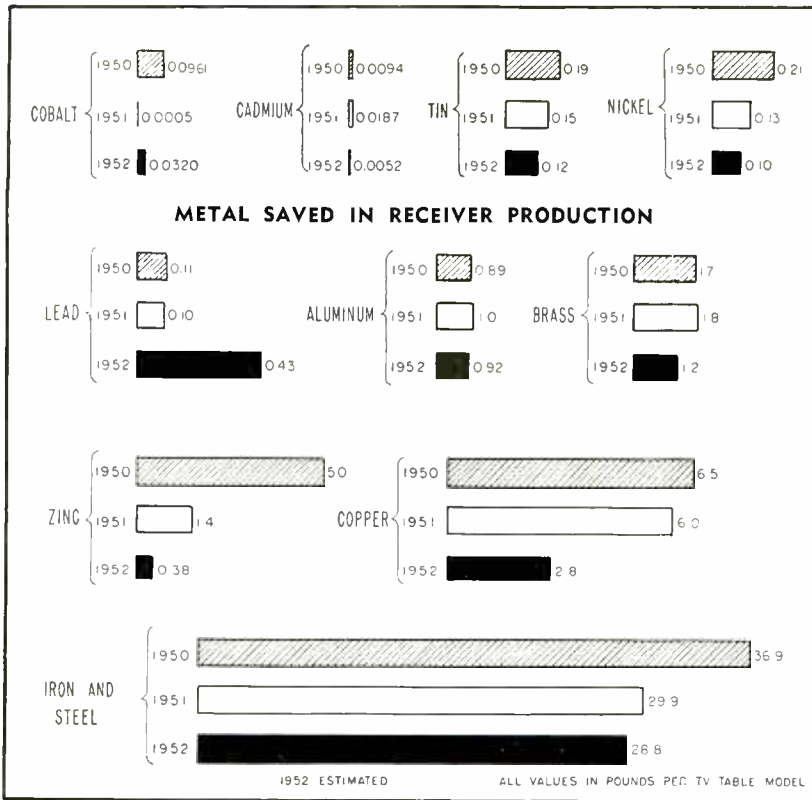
COBALT 1950 0.0961 1951 0.0005 1952 0.0320

CADMIUM 1950 0.0094 1951 0.0187 1952 0.0052

TIN 1950 0.19 1951 0.15 1952 0.12

NICKEL 1950 0.21 1951 0.13 1952 0.10

METAL SAVED IN RECEIVER PRODUCTION

LEAD 1950 0.11 1951 0.10 1952 0.43

ALUMINUM 1950 0.89 1951 1.0 1952 0.92

BRASS 1950 1.7 1951 1.8 1952 1.2

ZINC 1950 5.0 1951 1.4 1952 0.38

COPPER 1950 6.5 1951 6.0 1952 2.8

IRON AND STEEL 1950 36.9 1951 29.9 1952 26.8

1952 ESTIMATED

ALL VALUES IN POUNDS PER TV TABLE MODEL